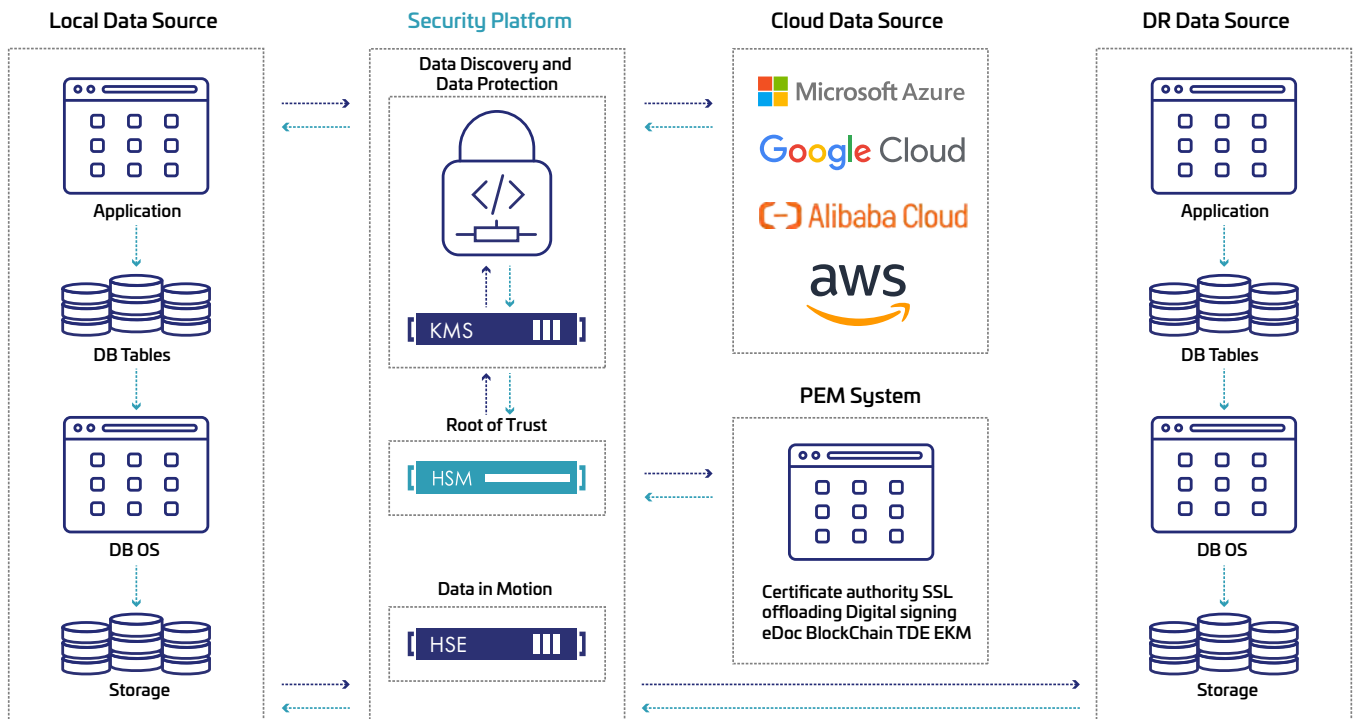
Local Data Source

Application

DB Tables

DB OS

Storage

Security Platform

Data Discovery and Data Protection

KMS

Root of Trust

HSM

Data in Motion

HSE

Cloud Data Source

Microsoft Azure

Google Cloud

Alibaba Cloud

aws

PEM System

Certificate authority SSL offloading Digital signing eDoc BlockChain TDE EKM

DR Data Source

Application

DB Tables

DB OS

Storage